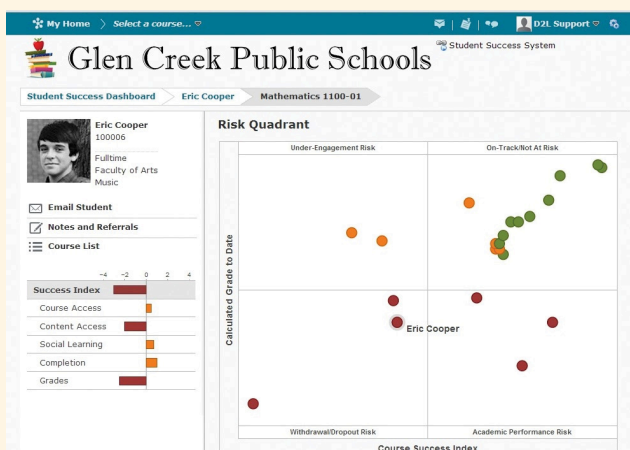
My Home 〉 Select a course... ▽

D2L Support ▽

Glen Creek Public Schools

Student Success System

Student Success Dashboard | Eric Cooper | Mathematics 1100-01

Eric Cooper
100006

Fulltime
Faculty of Arts
Music

Email Student

Notes and Referrals

Course List

| | −4 −2 0 2 4 |
|---|---|
| Success Index | |
| Course Access | |
| Content Access | |
| Social Learning | |
| Completion | |
| Grades | |

Risk Quadrant

Under-Engagement Risk

On-Track/Not At Risk

Calculated Grade to Date

Eric Cooper

Withdrawal/Dropout Risk

Academic Performance Risk

Course Success Index